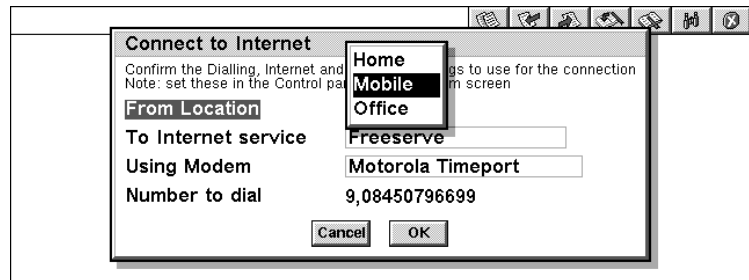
Connect to Internet

Confirm the Dialling, Internet and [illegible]gs to use for the connection
Note: set these in the Control pa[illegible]m screen

Home
Mobile
Office

From Location
To Internet service Freeserve
Using Modem Motorola Timeport
Number to dial 9,08450796699

Cancel OK